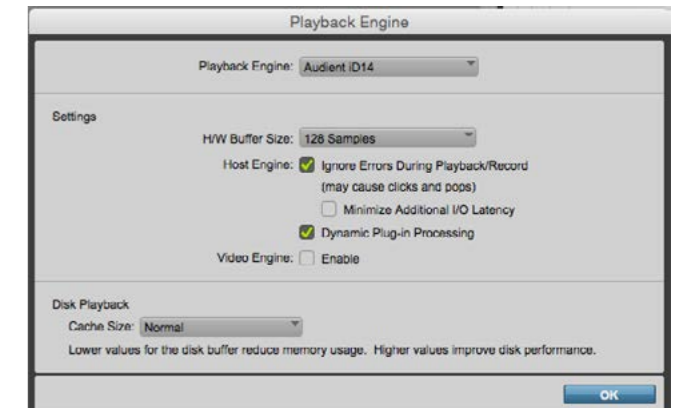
Playback Engine

Playback Engine: Audient iD14

Settings

H/W Buffer Size: 128 Samples

Host Engine: Ignore Errors During Playback/Record (may cause clicks and pops)

Minimize Additional I/O Latency

Dynamic Plug-in Processing

Video Engine: Enable

Disk Playback

Cache Size: Normal

Lower values for the disk buffer reduce memory usage. Higher values improve disk performance.

OK